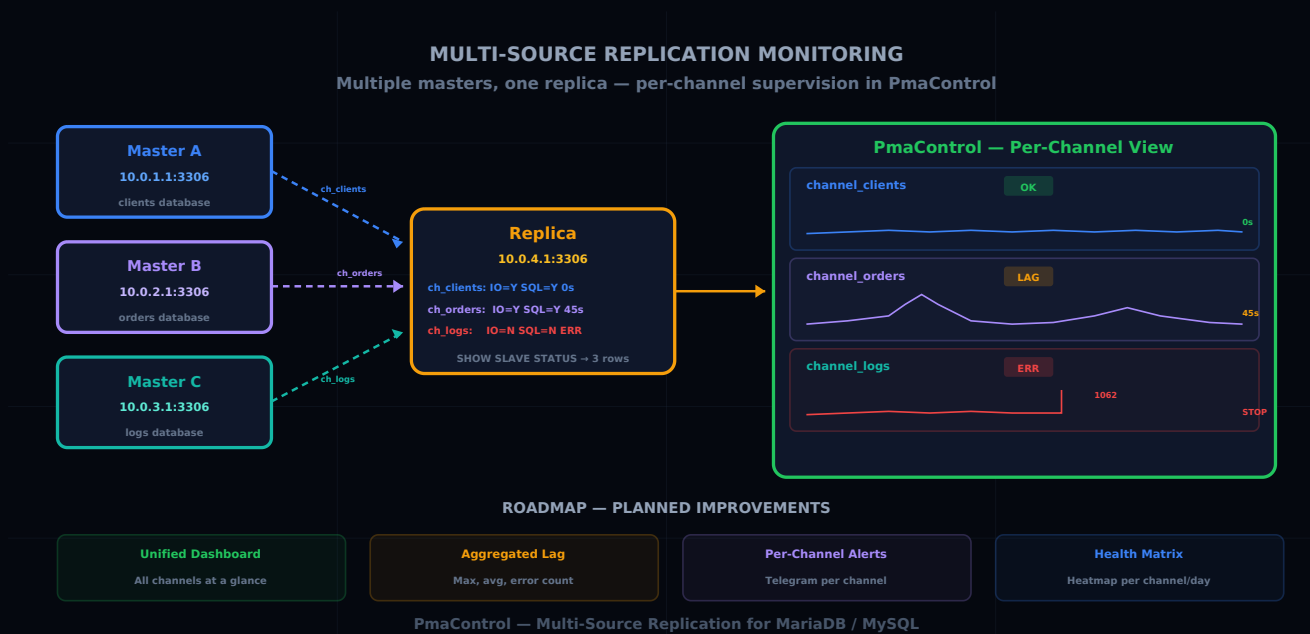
MULTI-SOURCE REPLICATION MONITORING
Multiple masters, one replica — per-channel supervision in PmaControl

Master A
10.0.1.1:3306
clients database

Master B
10.0.2.1:3306
orders database

Master C
10.0.3.1:3306
logs database

ch_clients
ch_orders
ch_logs

Replica
10.0.4.1:3306
ch_clients: IO=Y SQL=Y 0s
ch_orders: IO=Y SQL=Y 45s
ch_logs: IO=N SQL=N ERR
SHOW SLAVE STATUS → 3 rows

PmaControl — Per-Channel View
channel_clients
OK
0s
channel_orders
LAG
45s
channel_logs
ERR
1062
STOP

ROADMAP — PLANNED IMPROVEMENTS

Unified Dashboard
All channels at a glance

Aggregated Lag
Max, avg, error count

Per-Channel Alerts
Telegram per channel

Health Matrix
Heatmap per channel/day

PmaControl — Multi-Source Replication for MariaDB / MySQL